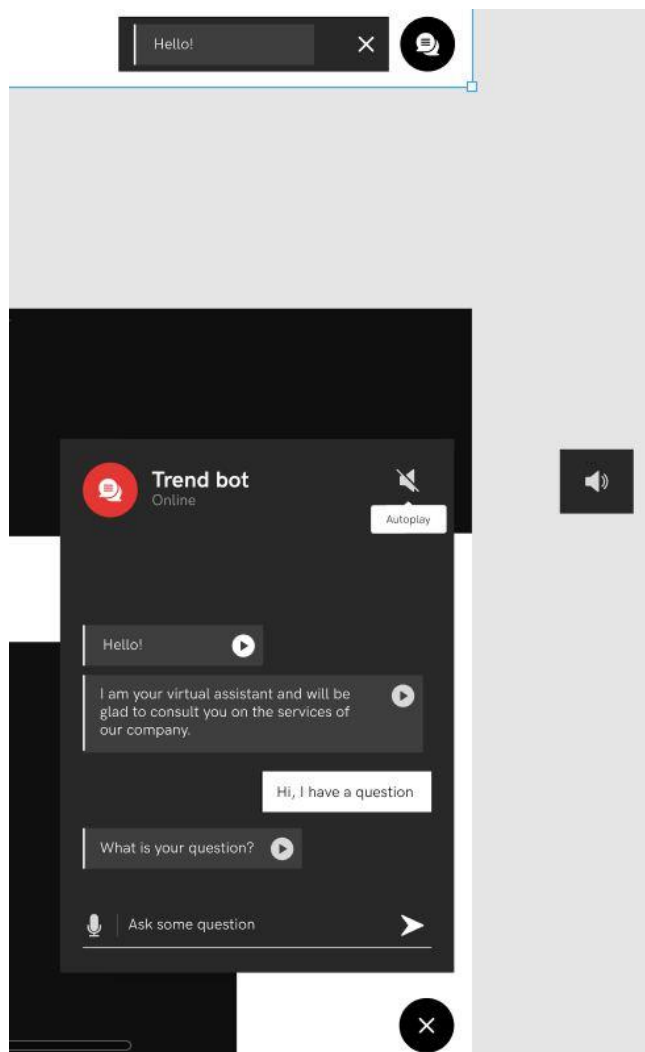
Hello!

Trend bot
Online

Autoplay

Hello!

I am your virtual assistant and will be glad to consult you on the services of our company.

Hi, I have a question

What is your question?

Ask some question